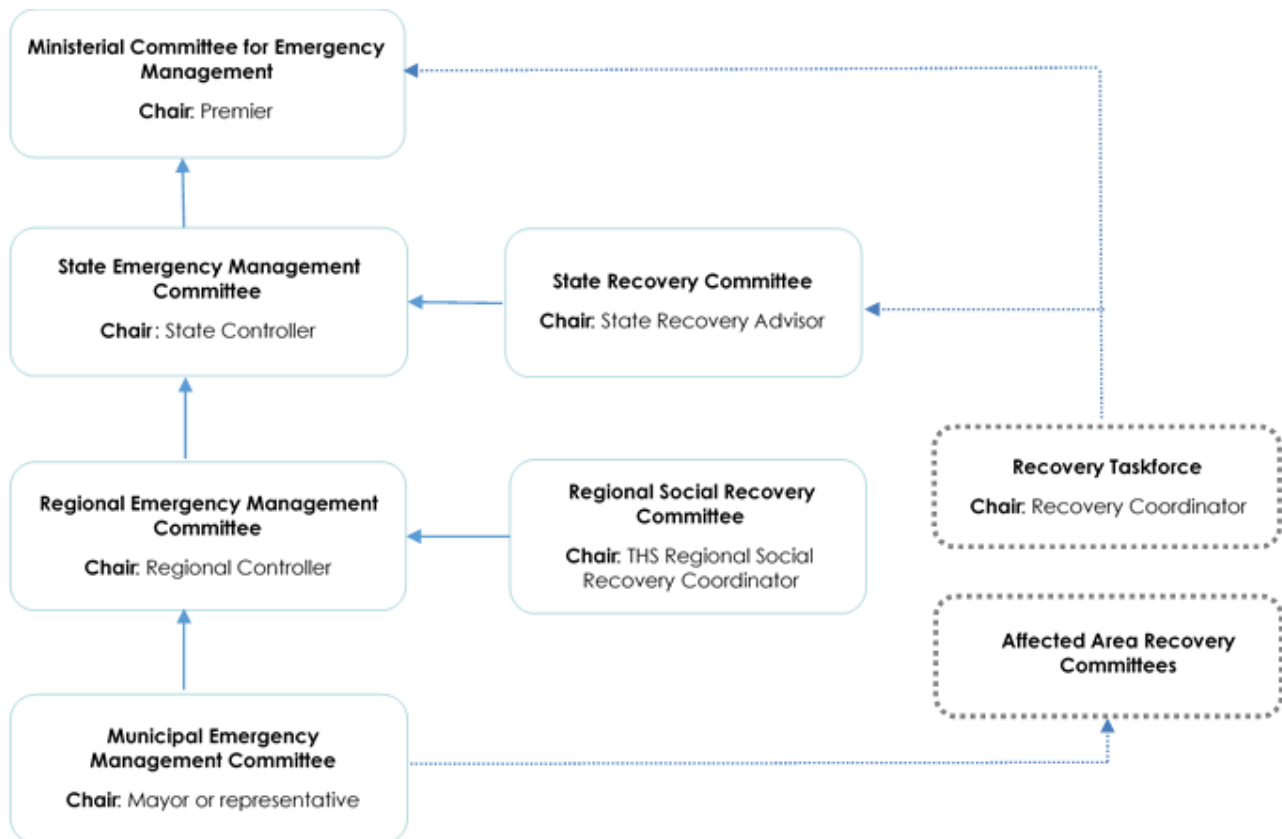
Ministerial Committee for Emergency Management

Chair: Premier

State Emergency Management Committee

Chair: State Controller

State Recovery Committee

Chair: State Recovery Advisor

Regional Emergency Management Committee

Chair: Regional Controller

Regional Social Recovery Committee

Chair: THS Regional Social Recovery Coordinator

Recovery Taskforce

Chair: Recovery Coordinator

Affected Area Recovery Committees

Municipal Emergency Management Committee

Chair: Mayor or representative